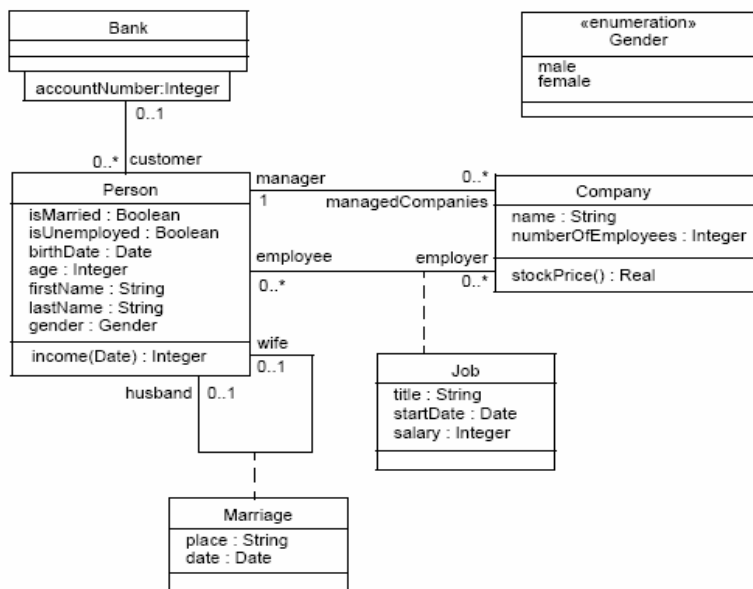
Bank

accountNumber:Integer

0..1

0..* customer

Person

isMarried : Boolean
isUnemployed : Boolean
birthDate : Date
age : Integer
firstName : String
lastName : String
gender : Gender

income(Date) : Integer

wife
0..1

husband 0..1

manager
1

0..*
managedCompanies

employee
0..*

employer
0..*

«enumeration»
Gender

male
female

Company

name : String
numberOfEmployees : Integer

stockPrice() : Real

Job

title : String
startDate : Date
salary : Integer

Marriage

place : String
date : Date